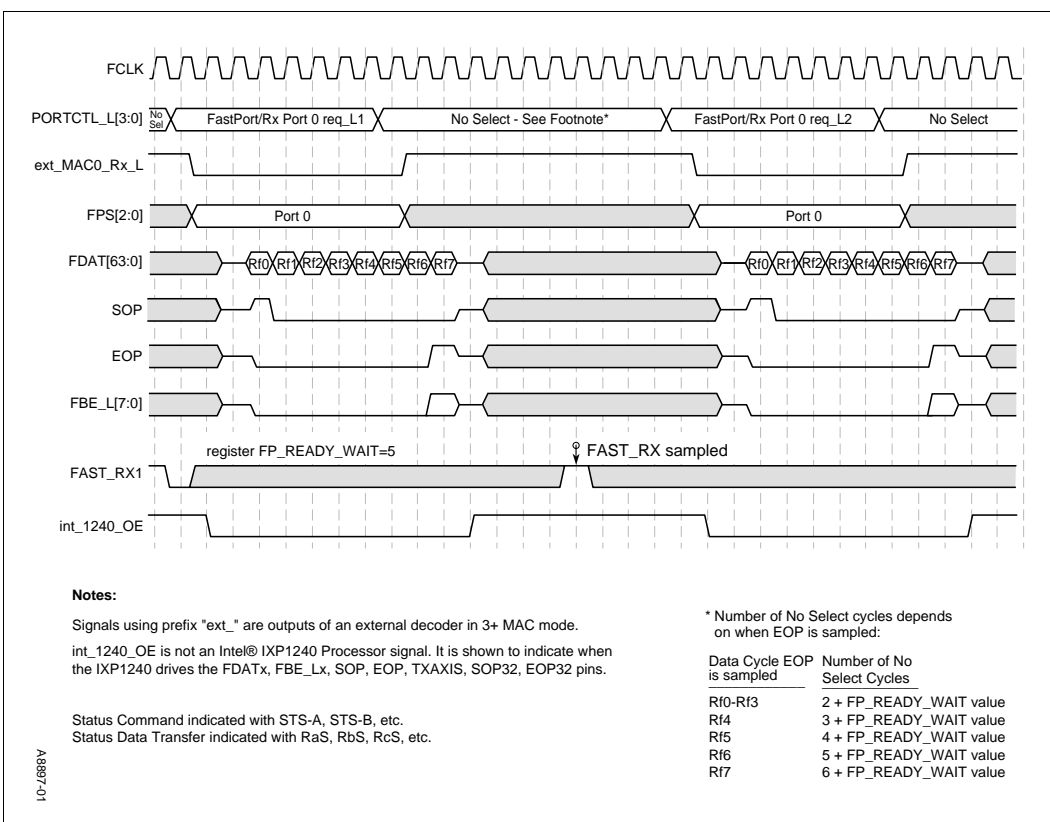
FCLK

PORTCTL_L[3:0]
No Sel
FastPort/Rx Port 0 req_L1
No Select - See Footnote*
FastPort/Rx Port 0 req_L2
No Select

ext_MAC0_Rx_L

FPS[2:0]
Port 0
Port 0

FDAT[63:0]
Rf0 Rf1 Rf2 Rf3 Rf4 Rf5 Rf6 Rf7
Rf0 Rf1 Rf2 Rf3 Rf4 Rf5 Rf6 Rf7

SOP

EOP

FBE_L[7:0]

register FP_READY_WAIT=5
FAST_RX sampled
FAST_RX1

int_1240_OE

Notes:

Signals using prefix "ext_" are outputs of an external decoder in 3+ MAC mode.

int_1240_OE is not an Intel® IXP1240 Processor signal. It is shown to indicate when the IXP1240 drives the FDATx, FBE_Lx, SOP, EOP, TXAXIS, SOP32, EOP32 pins.

Status Command indicated with STS-A, STS-B, etc.
Status Data Transfer indicated with RaS, RbS, RcS, etc.

* Number of No Select cycles depends on when EOP is sampled:

| Data Cycle EOP is sampled | Number of No Select Cycles |
|---|---|
| Rf0-Rf3 | 2 + FP_READY_WAIT value |
| Rf4 | 3 + FP_READY_WAIT value |
| Rf5 | 4 + FP_READY_WAIT value |
| Rf6 | 5 + FP_READY_WAIT value |
| Rf7 | 6 + FP_READY_WAIT value |

A8897-01